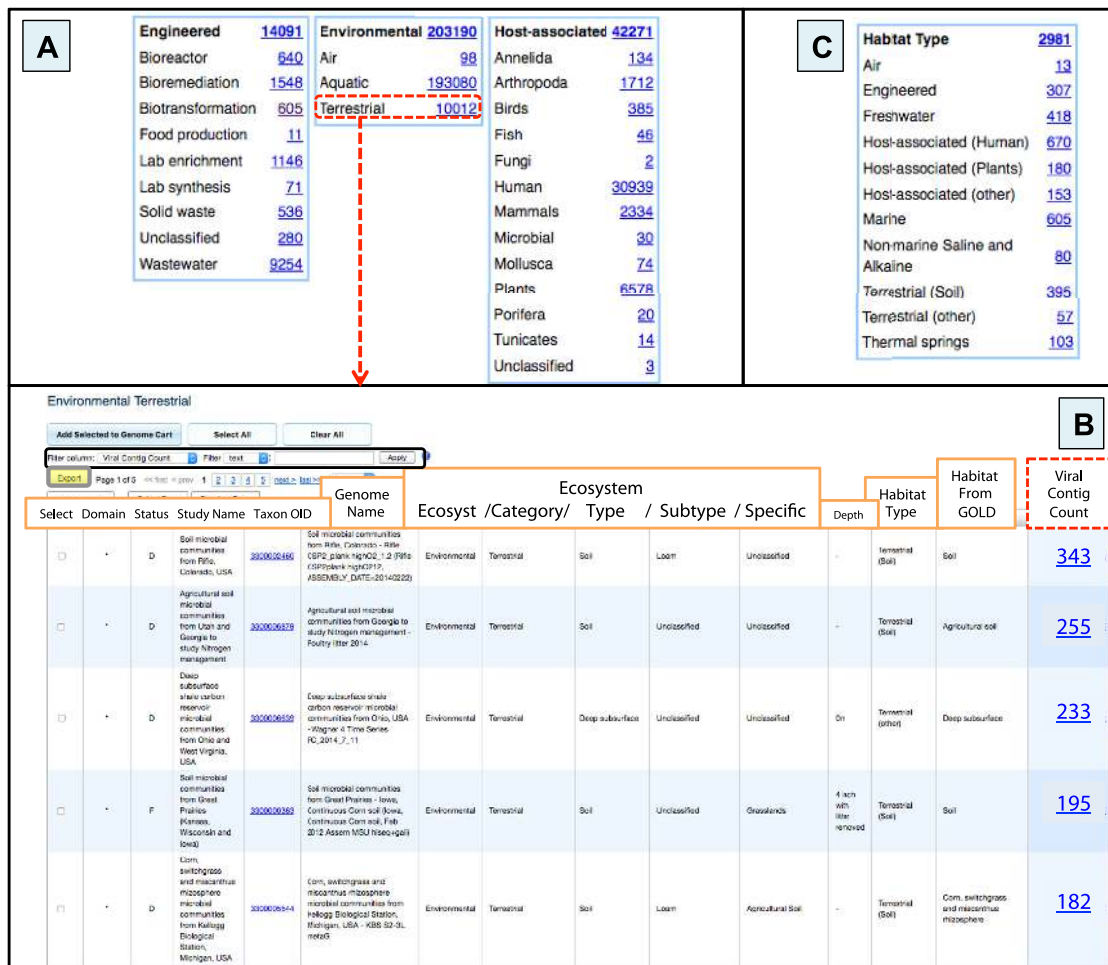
A

| Engineered | 14091 |
|---|---|
| Bioreactor | 640 |
| Bioremediation | 1548 |
| Biotransformation | 605 |
| Food production | 11 |
| Lab enrichment | 1146 |
| Lab synthesis | 71 |
| Solid waste | 536 |
| Unclassified | 280 |
| Wastewater | 9254 |

| Environmental | 203190 |
|---|---|
| Air | 98 |
| Aquatic | 193080 |
| Terrestrial | 10012 |

| Host-associated | 42271 |
|---|---|
| Annelida | 134 |
| Arthropoda | 1712 |
| Birds | 385 |
| Fish | 46 |
| Fungi | 2 |
| Human | 30939 |
| Mammals | 2334 |
| Microbial | 30 |
| Mollusca | 74 |
| Plants | 6578 |
| Porifera | 20 |
| Tunicates | 14 |
| Unclassified | 3 |

C

| Habtat Type | 2981 |
|---|---|
| Air | 13 |
| Engineered | 307 |
| Freshwater | 418 |
| Host-associated (Human) | 670 |
| Host-associated (Plants) | 180 |
| Host-associated (other) | 153 |
| Marine | 605 |
| Non-marine Saline and Alkaline | 80 |
| Terrestrial (Soil) | 395 |
| Terrestrial (other) | 57 |
| Thermal springs | 103 |

Environmental Terrestrial

B

Add Selected to Genome Cart Select All Clear All

Filter column: Viral Contig Count Filter: text Apply

Export Page 1 of 3 << first < prev 1 2 3 4 5 next > last >>

| Select | Domain | Status | Study Name | Taxon OID | Genome Name | Ecosystem Ecosyst | /Category/ | Type | / Subtype | / Specific | Depth | Habitat Type | Habitat From GOLD | Viral Contig Count |
|---|---|---|---|---|---|---|---|---|---|---|---|---|---|---|
| ☐ | * | D | Soil microbial communities from Rifle, Colorado, USA | 3300002486 | Soil microbial communities from Rifle, Colorado - Rifle CSP2_plank highO2_1.2 (Rifle CSP2plank highO2 1.2, ASSEMBLY_DATE=20140222) | Environmental | Terrestrial | Soil | Loam | Unclassified | - | Terrestrial (Soil) | Soil | 343 |
| ☐ | * | D | Agricultural soil microbial communities from Utah and Georgia to study Nitrogen management | 3300006579 | Agricultural soil microbial communities from Georgia to study Nitrogen management - Poultry litter 2014 | Environmental | Terrestrial | Soil | Unclassified | Unclassified | - | Terrestrial (Soil) | Agricultural soil | 255 |
| ☐ | * | D | Deep subsurface shale carbon reservoir microbial communities from Ohio and West Virginia, USA | 3300006639 | Deep subsurface shale carbon reservoir microbial communities from Ohio, USA - Wagner 4 Time Series FC_2014_7_11 | Environmental | Terrestrial | Deep subsurface | Unclassified | Unclassified | 0m | Terrestrial (other) | Deep subsurface | 233 |
| ☐ | * | F | Soil microbial communities from Great Prairies (Kansas, Wisconsin and Iowa) | 3300000365 | Soil microbial communities from Great Prairies - Iowa, Continuous Corn soil, Feb 2012 Assem MSU hiseq+gaii) | Environmental | Terrestrial | Soil | Unclassified | Grasslands | 4 inch with litter removed | Terrestrial (Soil) | Soil | 195 |
| ☐ | * | D | Corn, switchgrass and miscanthus rhizosphere microbial communities from Kellogg Biological Station, Michigan, USA | 3300005544 | Corn, switchgrass and miscanthus rhizosphere microbial communities from Kellogg Biological Station, Michigan, USA - KBS S2-3L metaG | Environmental | Terrestrial | Soil | Loam | Agricultural Soil | - | Terrestrial (Soil) | Corn, switchgrass and miscanthus rhizosphere | 182 |